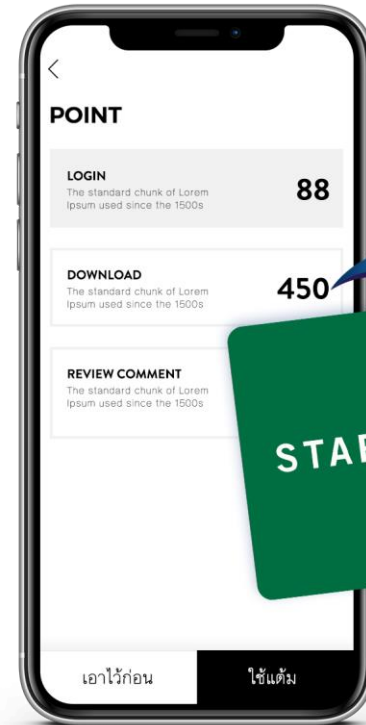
<

POINT

LOGIN
The standard chunk of Lorem Ipsum used since the 1500s
88

DOWNLOAD
The standard chunk of Lorem Ipsum used since the 1500s
450

REVIEW COMMENT
The standard chunk of Lorem Ipsum used since the 1500s

STA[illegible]

เอาไว้ก่อน
ใช้แต้ม